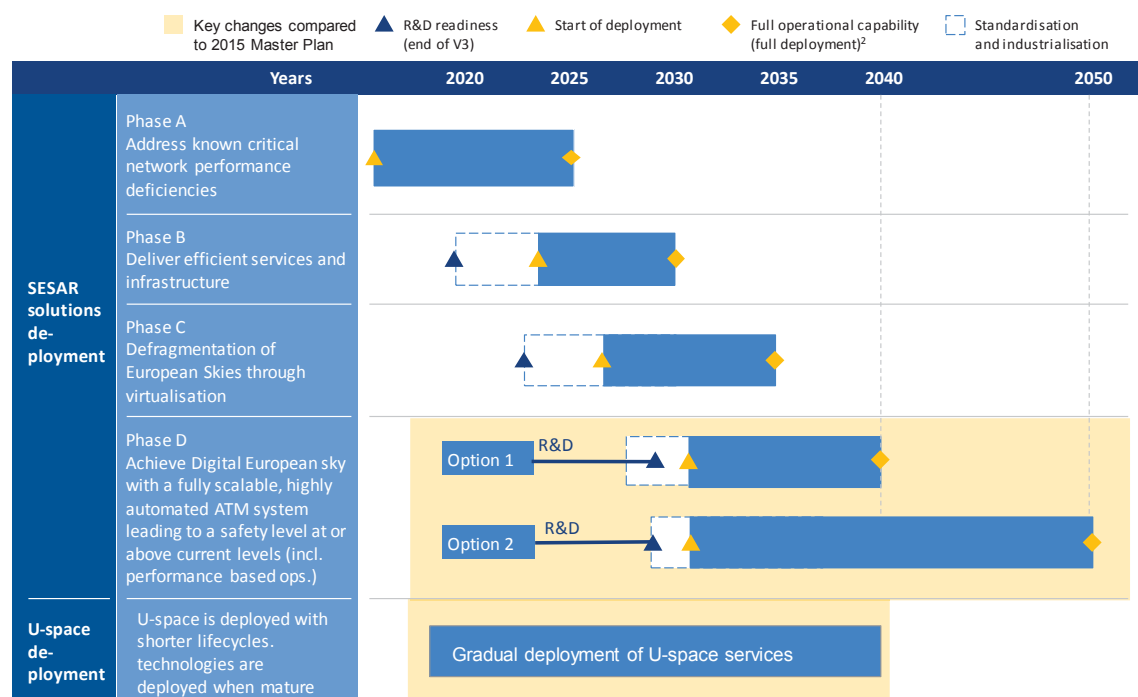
Key changes compared to 2015 Master Plan
R&D readiness (end of V3)
Start of deployment
Full operational capability (full deployment)$^2$
Standardisation and industrialisation

| Years | 2020 | 2025 | 2030 | 2035 | 2040 | 2050 |
|---|---|---|---|---|---|---|

SESAR solutions de-ployment

Phase A
Address known critical network performance deficiencies

Phase B
Deliver efficient services and infrastructure

Phase C
Defragmentation of European Skies through virtualisation

Phase D
Achieve Digital European sky with a fully scalable, highly automated ATM system leading to a safety level at or above current levels (incl. performance based ops.)

Option 1
R&D

Option 2
R&D

U-space de-ployment

U-space is deployed with shorter lifecycles. technologies are deployed when mature

Gradual deployment of U-space services